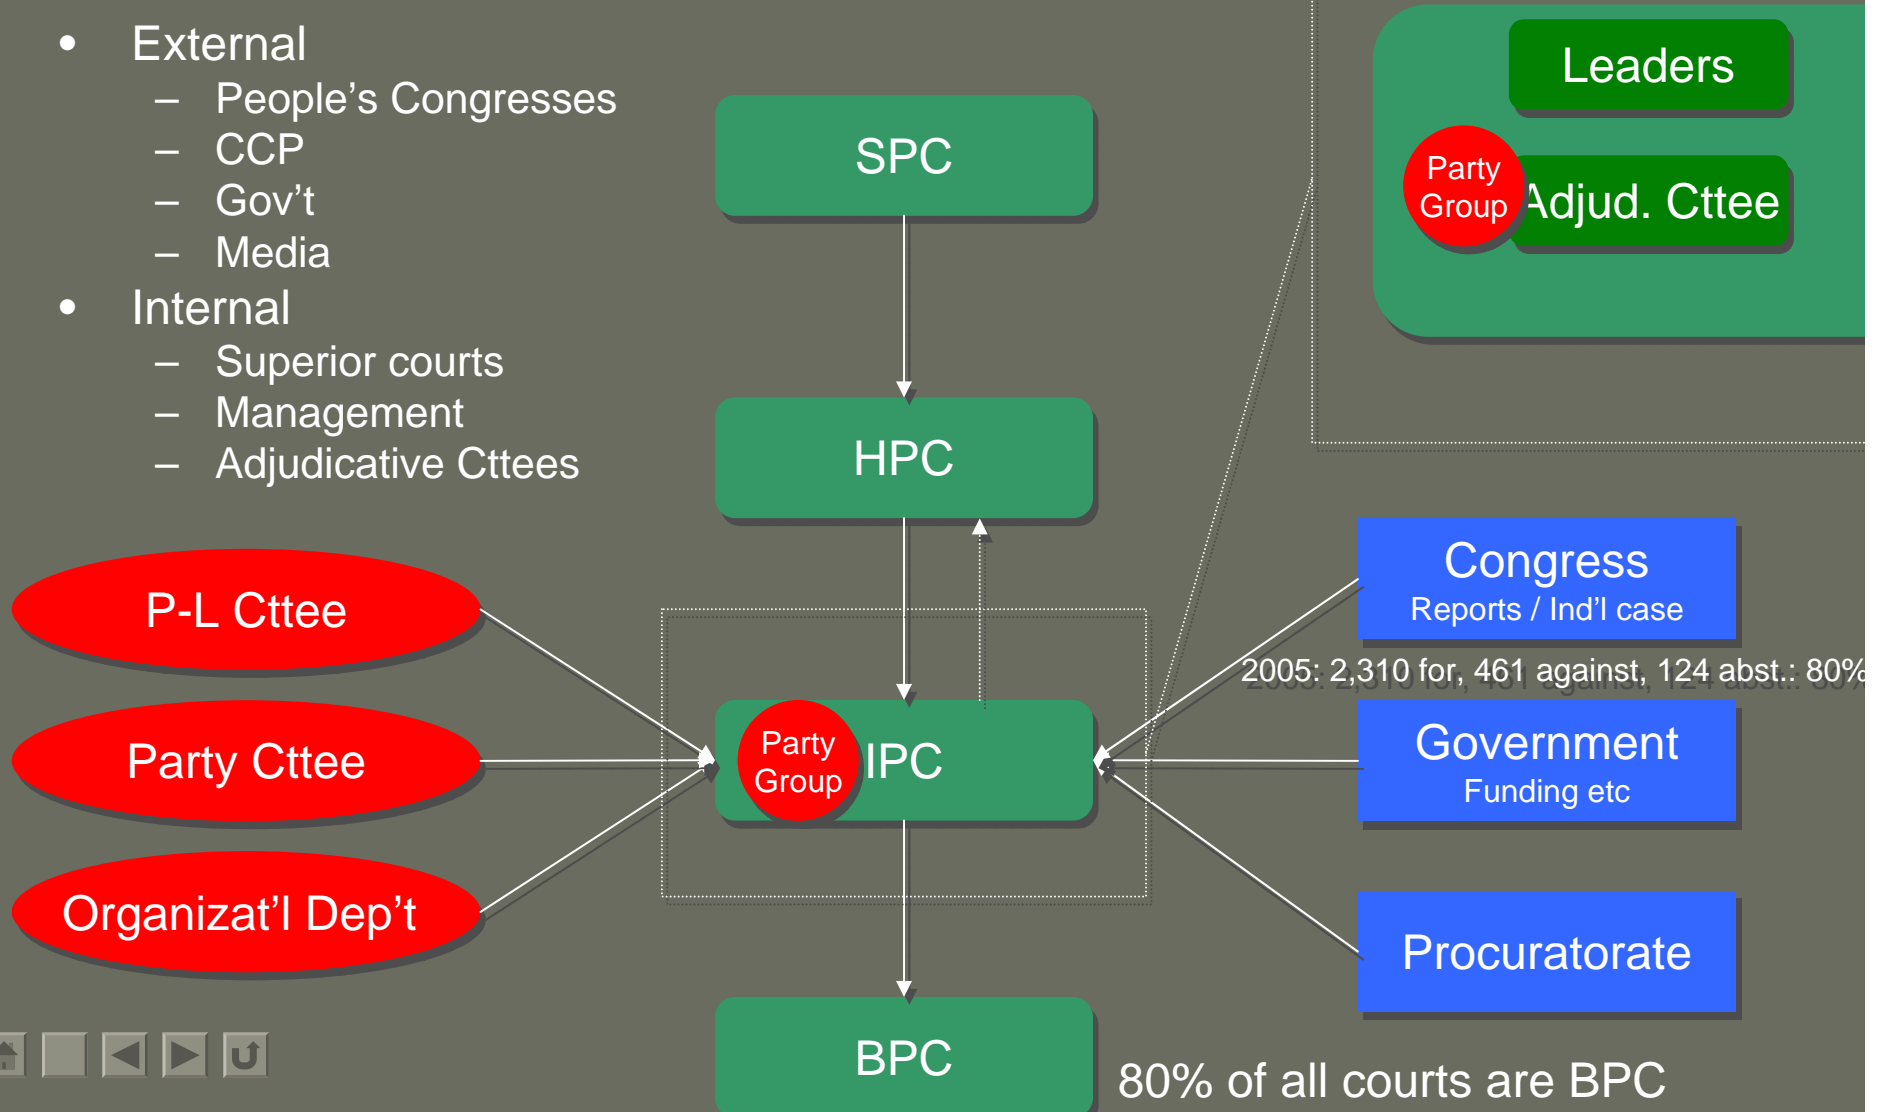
• External
– People's Congresses
– CCP
– Gov't
– Media
• Internal
– Superior courts
– Management
– Adjudicative Cttees

SPC

HPC

Party Group IPC

BPC

Leaders

Party Group Adjud. Cttee

P-L Cttee

Party Cttee

Organizat'l Dep't

Congress
Reports / Ind'l case

2005: 2,310 for, 461 against, 124 abst.: 80%

Government
Funding etc

Procuratorate

80% of all courts are BPC